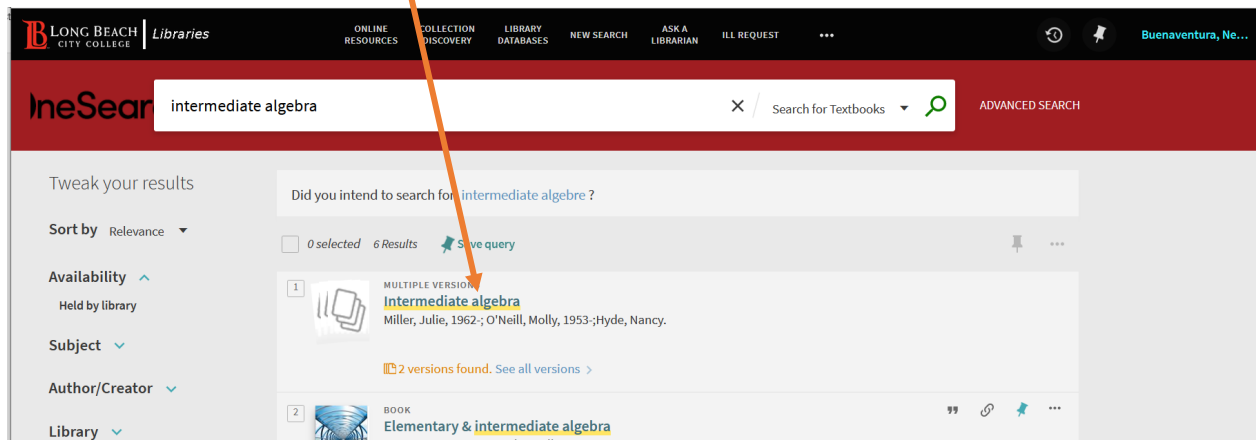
LONG BEACH CITY COLLEGE | Libraries

ONLINE RESOURCES
COLLECTION DISCOVERY
LIBRARY DATABASES
NEW SEARCH
ASK A LIBRARIAN
ILL REQUEST
•••

Buenaventura, Ne...

neSear

intermediate algebra

Search for Textbooks

ADVANCED SEARCH

Tweak your results

Sort by Relevance

Availability
Held by library

Subject

Author/Creator

Library

Did you intend to search for intermediate algebre ?

0 selected 6 Results Save query

1
MULTIPLE VERSIONS
Intermediate algebra
Miller, Julie, 1962-; O'Neill, Molly, 1953-;Hyde, Nancy.

2 versions found. See all versions

2
BOOK
Elementary & intermediate algebra